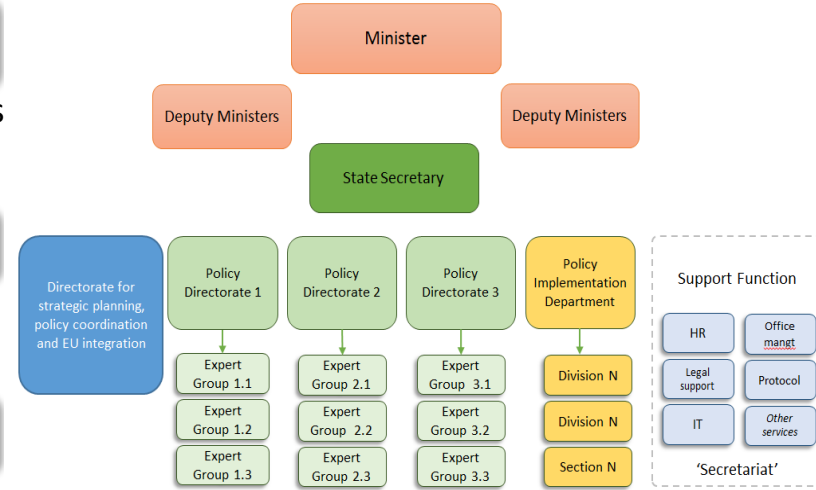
s

Minister

Deputy Ministers

Deputy Ministers

State Secretary

Directorate for strategic planning, policy coordination and EU integration

Policy Directorate 1

Expert Group 1.1

Expert Group 1.2

Expert Group 1.3

Policy Directorate 2

Expert Group 2.1

Expert Group 2.2

Expert Group 2.3

Policy Directorate 3

Expert Group 3.1

Expert Group 3.2

Expert Group 3.3

Policy Implementation Department

Division N

Division N

Section N

Support Function

HR

Office mangt

Legal support

Protocol

IT

Other services

'Secretariat'